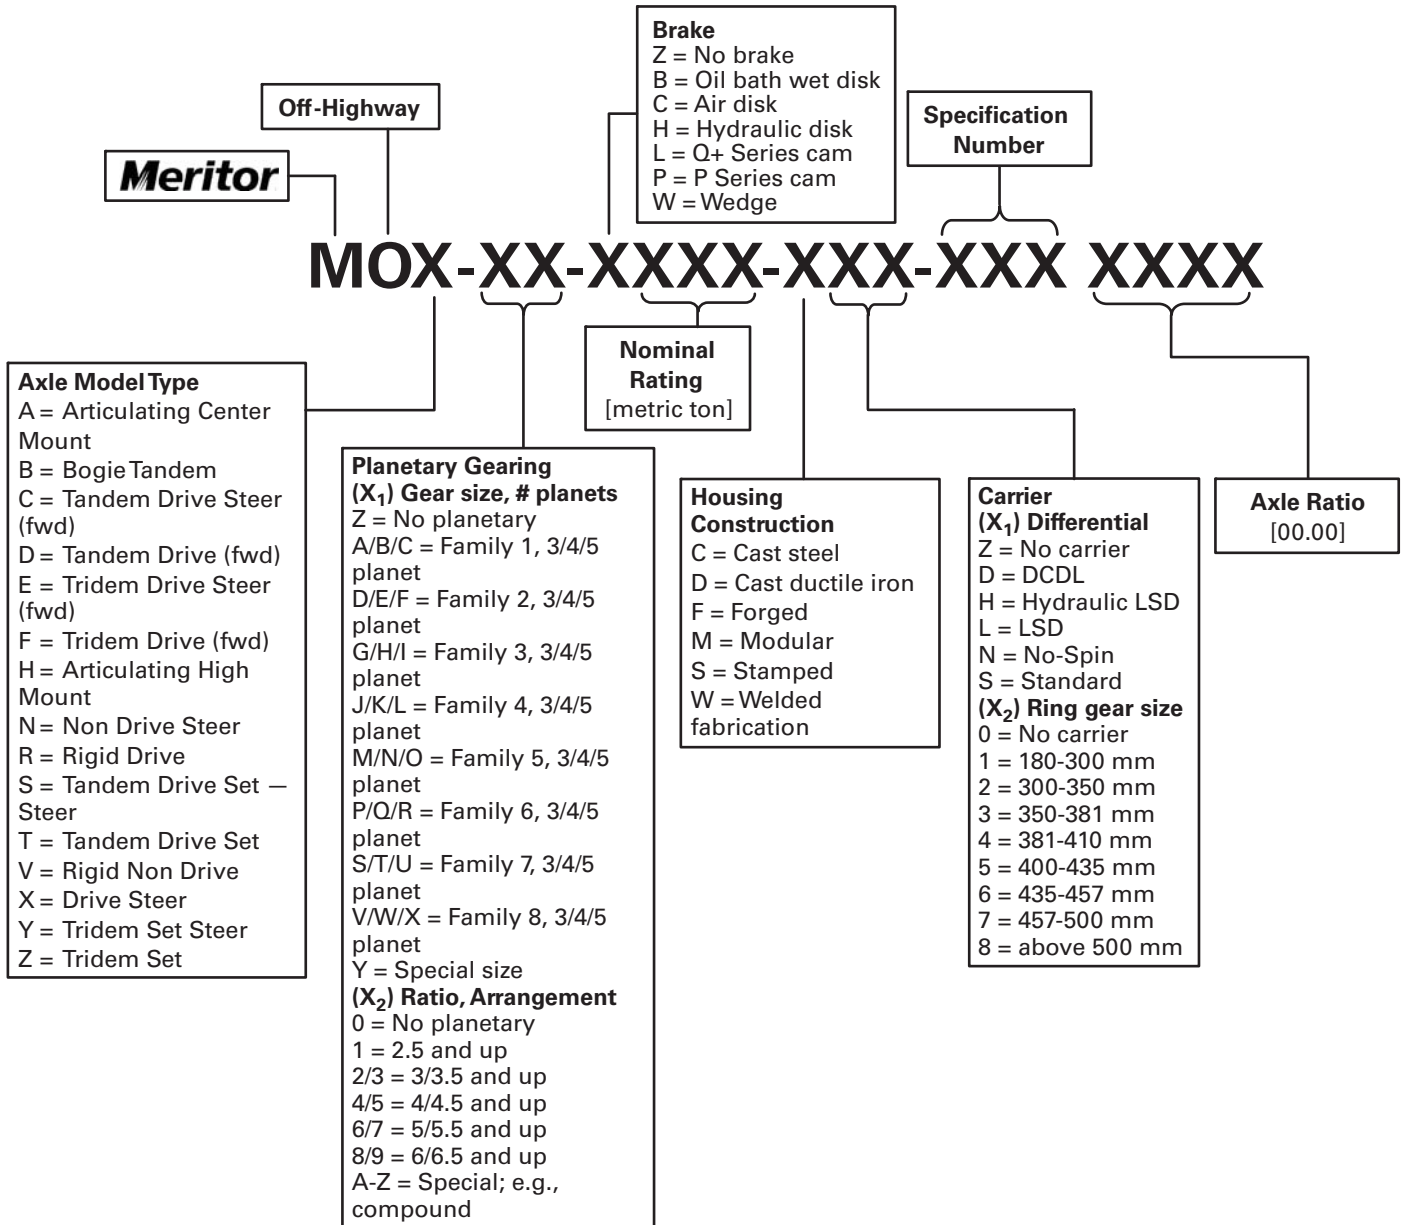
Brake
Z = No brake
B = Oil bath wet disk
C = Air disk
H = Hydraulic disk
L = Q+ Series cam
P = P Series cam
W = Wedge

Off-Highway

Specification Number

Meritor

MOX-XX-XXXX-XXX-XXX XXXX

Nominal Rating
[metric ton]

Axle Model Type
A = Articulating Center Mount
B = Bogie Tandem
C = Tandem Drive Steer (fwd)
D = Tandem Drive (fwd)
E = Tridem Drive Steer (fwd)
F = Tridem Drive (fwd)
H = Articulating High Mount
N = Non Drive Steer
R = Rigid Drive
S = Tandem Drive Set — Steer
T = Tandem Drive Set
V = Rigid Non Drive
X = Drive Steer
Y = Tridem Set Steer
Z = Tridem Set

Planetary Gearing
($X_1$) Gear size, # planets
Z = No planetary
A/B/C = Family 1, 3/4/5 planet
D/E/F = Family 2, 3/4/5 planet
G/H/I = Family 3, 3/4/5 planet
J/K/L = Family 4, 3/4/5 planet
M/N/O = Family 5, 3/4/5 planet
P/Q/R = Family 6, 3/4/5 planet
S/T/U = Family 7, 3/4/5 planet
V/W/X = Family 8, 3/4/5 planet
Y = Special size
($X_2$) Ratio, Arrangement
0 = No planetary
1 = 2.5 and up
2/3 = 3/3.5 and up
4/5 = 4/4.5 and up
6/7 = 5/5.5 and up
8/9 = 6/6.5 and up
A-Z = Special; e.g., compound

Housing Construction
C = Cast steel
D = Cast ductile iron
F = Forged
M = Modular
S = Stamped
W = Welded fabrication

Carrier
($X_1$) Differential
Z = No carrier
D = DCDL
H = Hydraulic LSD
L = LSD
N = No-Spin
S = Standard
($X_2$) Ring gear size
0 = No carrier
1 = 180-300 mm
2 = 300-350 mm
3 = 350-381 mm
4 = 381-410 mm
5 = 400-435 mm
6 = 435-457 mm
7 = 457-500 mm
8 = above 500 mm

Axle Ratio
[00.00]